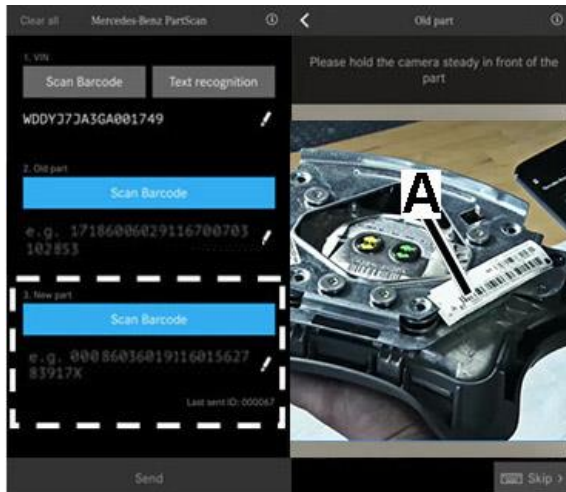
Clear all Mercedes-Benz PartScan ⓘ

1. VIN

Scan Barcode

Text recognition

WDDYJ7JA3GA001749

2. Old part

Scan Barcode

e.g. 1718600602911670070З 102853

3. New part

Scan Barcode

e.g. 0008603601911601562783917K

Last sent ID: 000067

Send

Old part ⓘ

Please hold the camera steady in front of the part

A

Skip